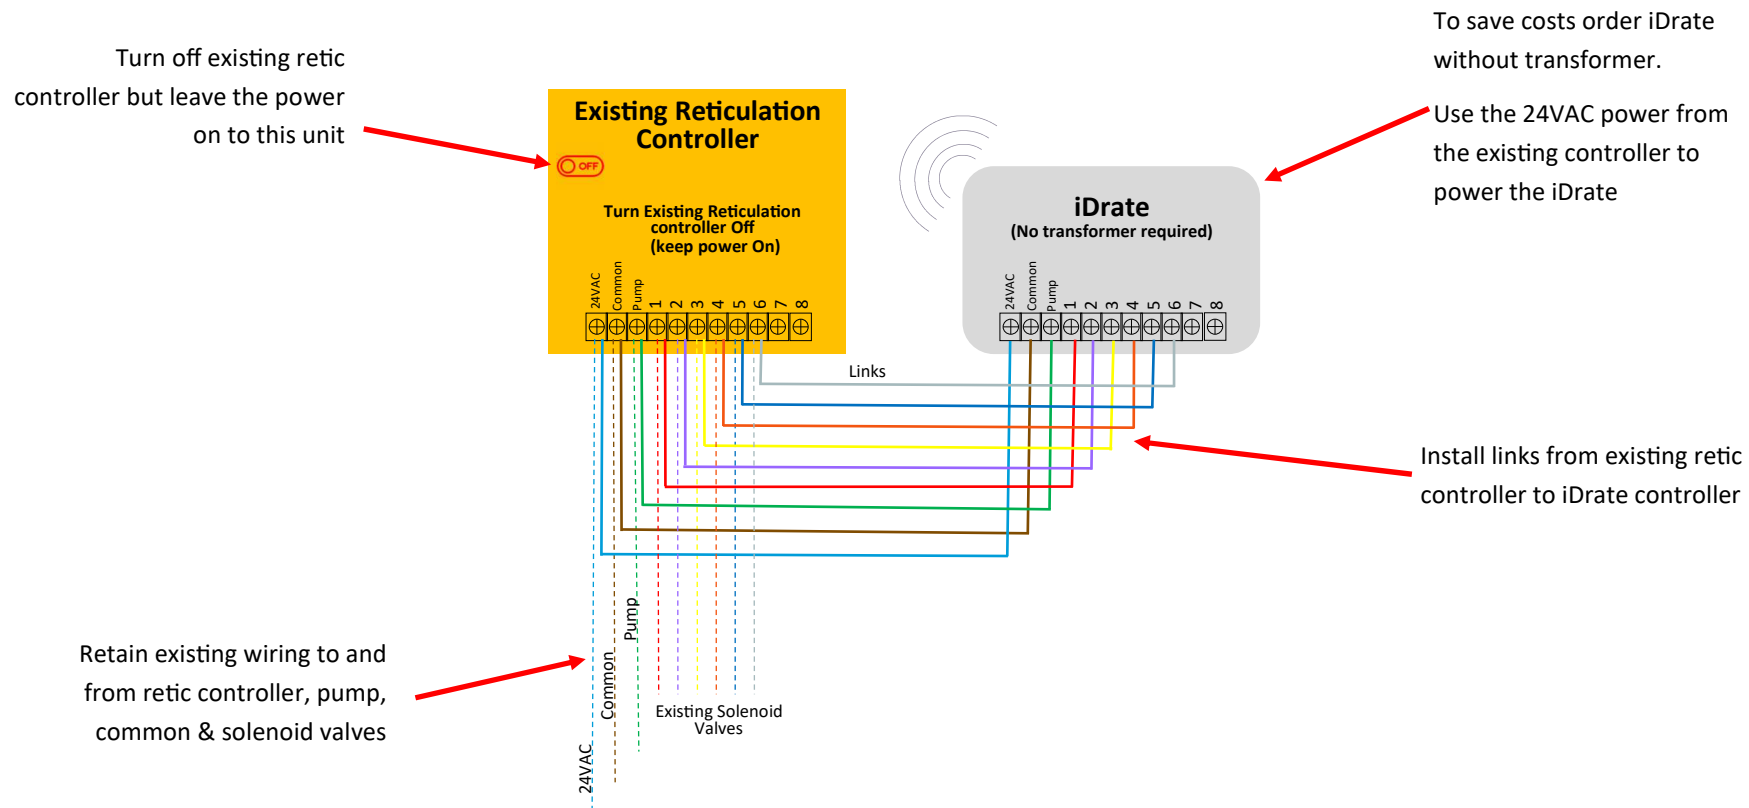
Turn off existing retic controller but leave the power on to this unit

Existing Reticulation Controller

OFF

Turn Existing Reticulation controller Off (keep power On)

24VAC Common Pump 1 2 3 4 5 6 7 8

To save costs order iDrate without transformer.

Use the 24VAC power from the existing controller to power the iDrate

iDrate
(No transformer required)

24VAC Common Pump 1 2 3 4 5 6 7 8

Links

Install links from existing retic controller to iDrate controller

Retain existing wiring to and from retic controller, pump, common & solenoid valves

24VAC

Common

Pump

Existing Solenoid Valves